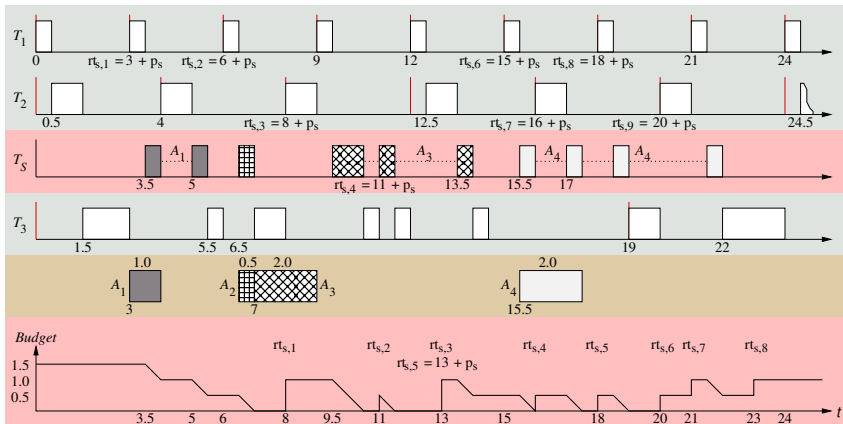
$T_1$
0
$rt_{s,1} = 3 + p_s$
$rt_{s,2} = 6 + p_s$
9
12
$rt_{s,6} = 15 + p_s$
$rt_{s,8} = 18 + p_s$
21
24

$T_2$
0.5
4
$rt_{s,3} = 8 + p_s$
12.5
$rt_{s,7} = 16 + p_s$
$rt_{s,9} = 20 + p_s$
24.5

$T_S$
$A_1$
3.5
5
$A_3$
$rt_{s,4} = 11 + p_s$
13.5
$A_4$
$A_4$
15.5
17

$T_3$
1.5
5.5
6.5
19
22

1.0
$A_1$
3
0.5
2.0
$A_2$
$A_3$
7
2.0
$A_4$
15.5

Budget
$rt_{s,1}$
$rt_{s,2}$
$rt_{s,3}$
$rt_{s,5} = 13 + p_s$
$rt_{s,4}$
$rt_{s,5}$
$rt_{s,6}$
$rt_{s,7}$
$rt_{s,8}$
1.5
1.0
0.5
3.5
5
6
8
9.5
11
13
15
18
20
21
23
24
$t$